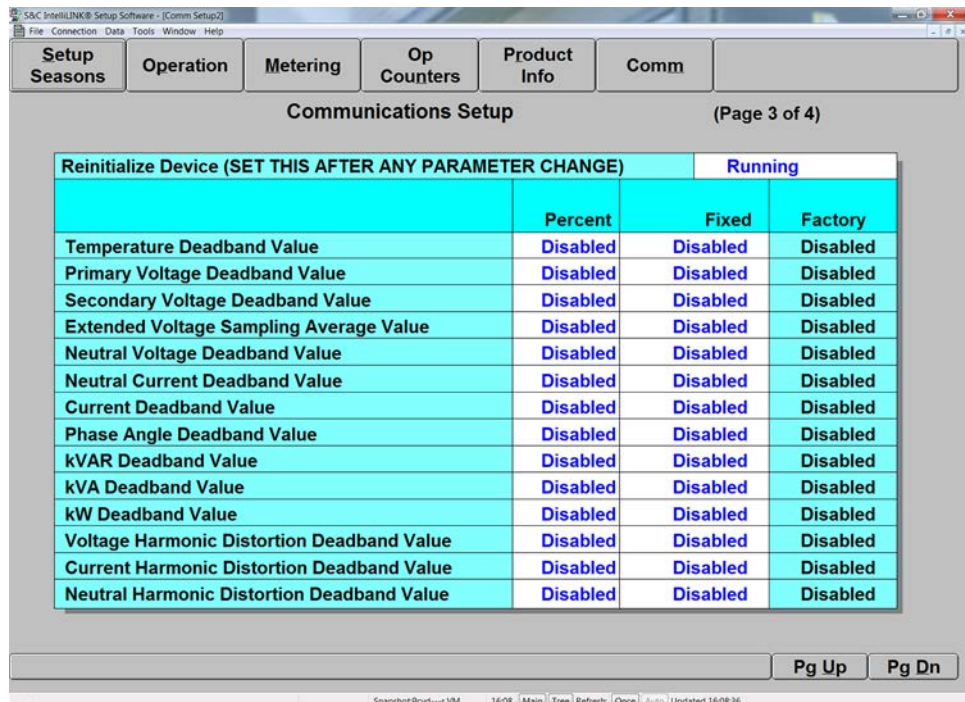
S&C IntelliLINK® Setup Software - [Comm Setup2]
File Connection Data Tools Window Help

Setup Seasons | Operation | Metering | Op Counters | Product Info | Comm

Communications Setup (Page 3 of 4)

Reinitialize Device (SET THIS AFTER ANY PARAMETER CHANGE) Running

| | Percent | Fixed | Factory |
|---|---|---|---|
| Temperature Deadband Value | Disabled | Disabled | Disabled |
| Primary Voltage Deadband Value | Disabled | Disabled | Disabled |
| Secondary Voltage Deadband Value | Disabled | Disabled | Disabled |
| Extended Voltage Sampling Average Value | Disabled | Disabled | Disabled |
| Neutral Voltage Deadband Value | Disabled | Disabled | Disabled |
| Neutral Current Deadband Value | Disabled | Disabled | Disabled |
| Current Deadband Value | Disabled | Disabled | Disabled |
| Phase Angle Deadband Value | Disabled | Disabled | Disabled |
| kVAR Deadband Value | Disabled | Disabled | Disabled |
| kVA Deadband Value | Disabled | Disabled | Disabled |
| kW Deadband Value | Disabled | Disabled | Disabled |
| Voltage Harmonic Distortion Deadband Value | Disabled | Disabled | Disabled |
| Current Harmonic Distortion Deadband Value | Disabled | Disabled | Disabled |
| Neutral Harmonic Distortion Deadband Value | Disabled | Disabled | Disabled |

Pg Up Pg Dn

Snapshot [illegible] 16:08 Main Tree Refresh Once Auto Updated 16:08:36